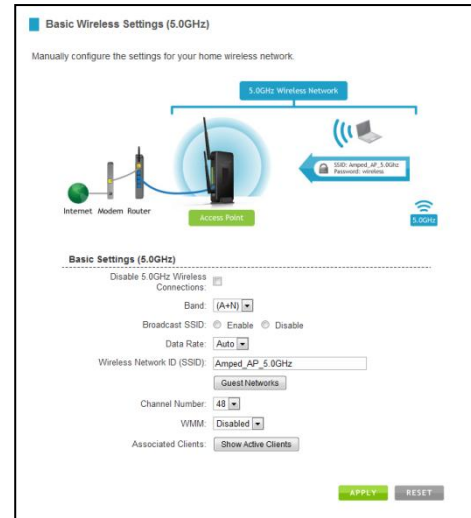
Basic Wireless Settings (5.0GHz)

Manually configure the settings for your home wireless network.

5.0GHz Wireless Network

SSID: Amped_AP_5.0GHz
Password: wireless

Internet Modem Router

Access Point

5.0GHz

Basic Settings (5.0GHz)

Disable 5.0GHz Wireless Connections:

Band: (A+N)

Broadcast SSID: Enable Disable

Data Rate: Auto

Wireless Network ID (SSID): Amped_AP_5.0GHz

Guest Networks

Channel Number: 48

WMM: Disabled

Associated Clients: Show Active Clients

APPLY RESET